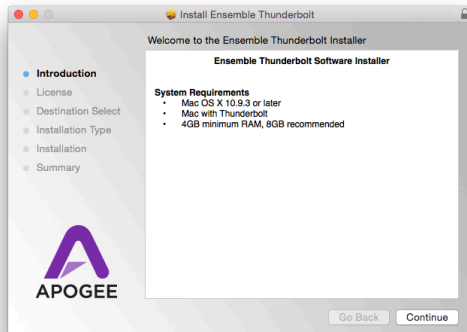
Install Ensemble Thunderbolt

Welcome to the Ensemble Thunderbolt Installer

Introduction
License
Destination Select
Installation Type
Installation
Summary

Ensemble Thunderbolt Software Installer

System Requirements
• Mac OS X 10.9.3 or later
• Mac with Thunderbolt
• 4GB minimum RAM, 8GB recommended

APOGEE

Go Back
Continue